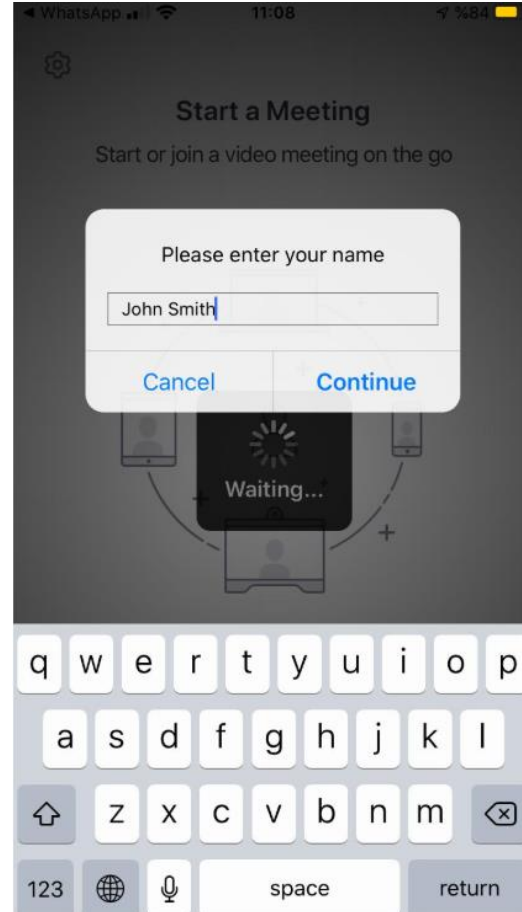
◀ WhatsApp 11:08 %84

Start a Meeting

Start or join a video meeting on the go

Please enter your name

John Smith

Cancel Continue

Waiting...

q w e r t y u i o p

a s d f g h j k l

z x c v b n m

123 space return